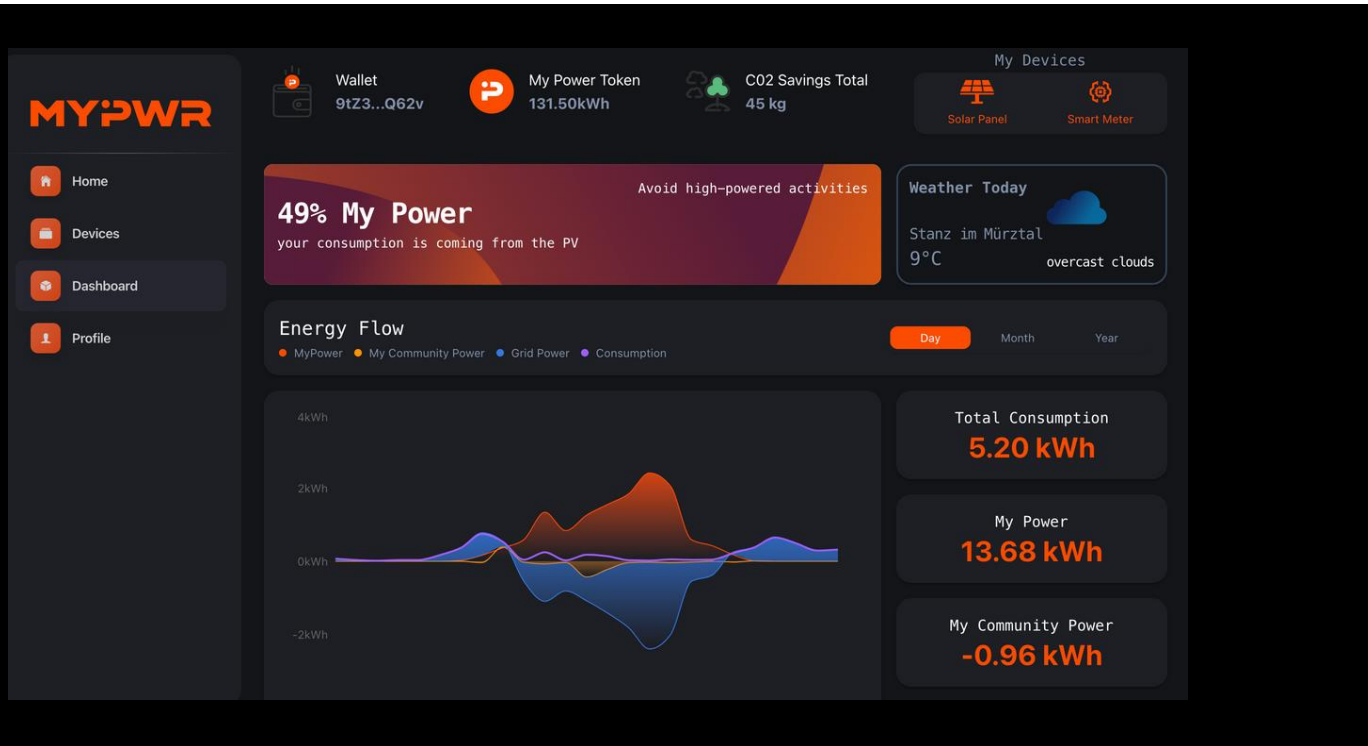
MYPWR

Home
Devices
Dashboard
Profile

Wallet
9tZ3...Q62v

My Power Token
131.50kWh

C02 Savings Total
45 kg

My Devices
Solar Panel
Smart Meter

Avoid high-powered activities
49% My Power
your consumption is coming from the PV

Weather Today
Stanz im Mürztal
9°C
overcast clouds

Energy Flow
MyPower
My Community Power
Grid Power
Consumption

Day
Month
Year

4kWh
2kWh
0kWh
-2kWh

Total Consumption
5.20 kWh

My Power
13.68 kWh

My Community Power
-0.96 kWh